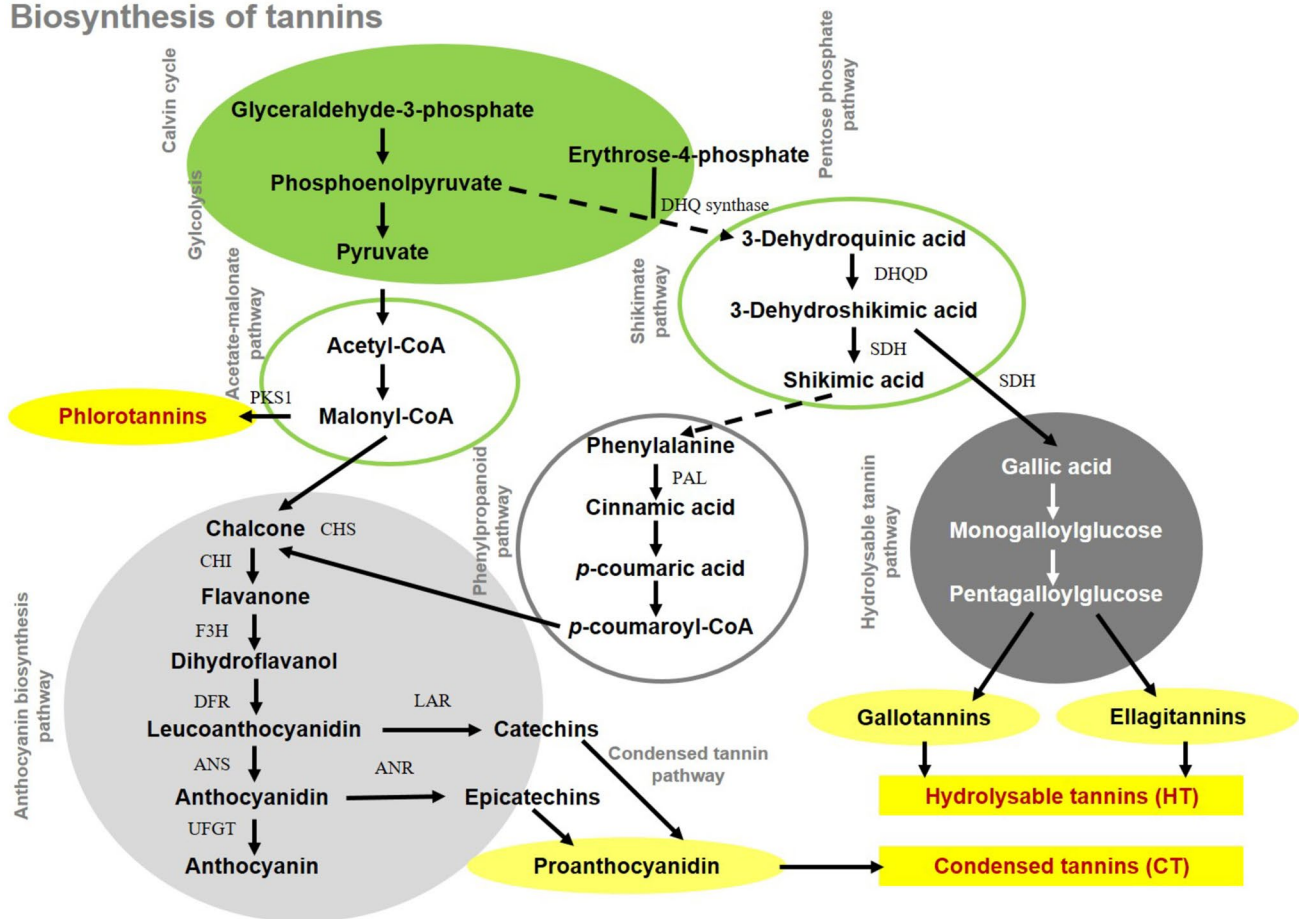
Biosynthesis of tannins

Calvin cycle

Gylcolysis

Pentose phosphate pathway

Glyceraldehyde-3-phosphate

Phosphoenolpyruvate

Pyruvate

Erythrose-4-phosphate

DHQ synthase

Shikimate pathway

3-Dehydroquinic acid

DHQD

3-Dehydroshikimic acid

SDH

Shikimic acid

SDH

Acetate-malonate pathway

Acetyl-CoA

Malonyl-CoA

PKS1

Phlorotannins

Phenylpropanoid pathway

Phenylalanine

PAL

Cinnamic acid

*p*-coumaric acid

*p*-coumaroyl-CoA

Hydrolysable tannin pathway

Gallic acid

Monogalloylglucose

Pentagalloylglucose

Gallotannins

Ellagitannins

Hydrolysable tannins (HT)

Anthocyanin biosynthesis pathway

Chalcone

CHS

CHI

Flavanone

F3H

Dihydroflavanol

DFR

Leucoanthocyanidin

LAR

Catechins

ANS

ANR

Anthocyanidin

Epicatechins

UFGT

Anthocyanin

Condensed tannin pathway

Proanthocyanidin

Condensed tannins (CT)